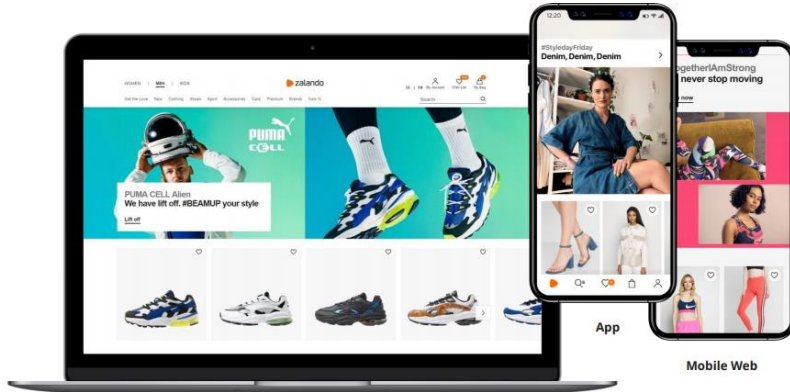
WOMEN | MEN | KIDS

zalando

Get the Look New Clothing Shoes Sport Accessories Care Premium Brands Sale %

Search

PUMA CELL

PUMA CELL Alien
We have lift off. #BEAMUP your style

Lift off

12:20

#StyledayFriday
Denim, Denim, Denim

ogetherIAmStrong
never stop moving

now

App

Mobile Web